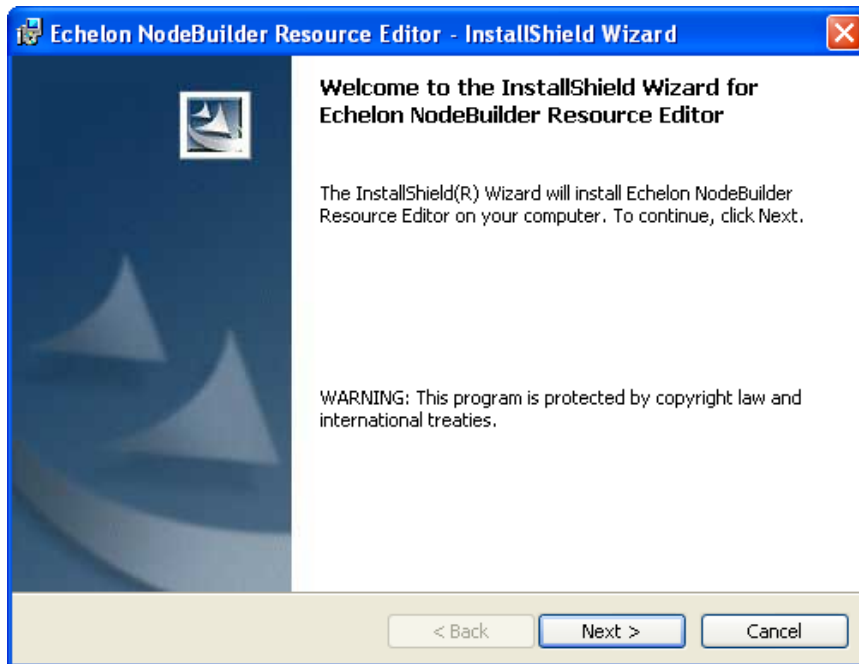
Echelon NodeBuilder Resource Editor - InstallShield Wizard

Welcome to the InstallShield Wizard for Echelon NodeBuilder Resource Editor

The InstallShield(R) Wizard will install Echelon NodeBuilder Resource Editor on your computer. To continue, click Next.

WARNING: This program is protected by copyright law and international treaties.

< Back

Next >

Cancel